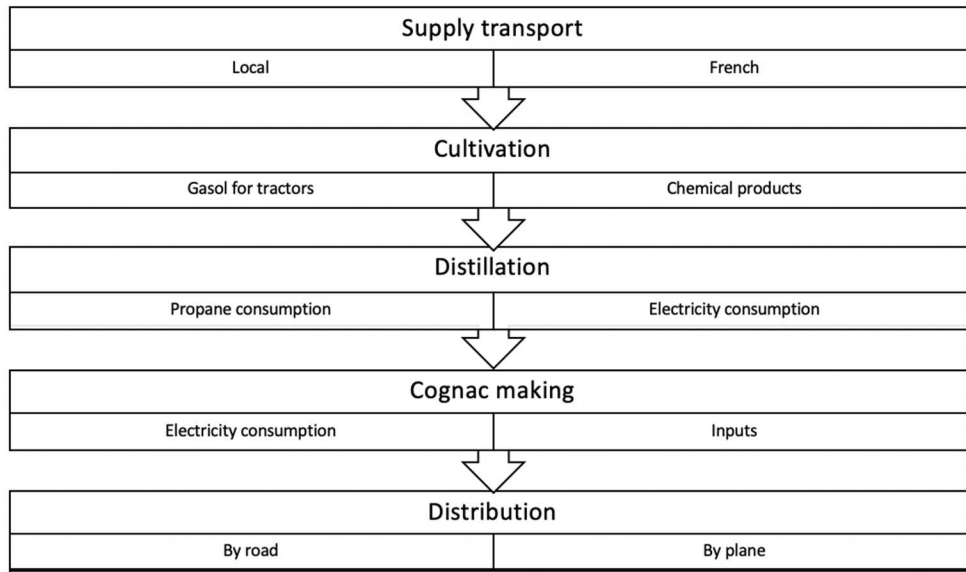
Supply transport

Local

French

Cultivation

Gasol for tractors

Chemical products

Distillation

Propane consumption

Electricity consumption

Cognac making

Electricity consumption

Inputs

Distribution

By road

By plane